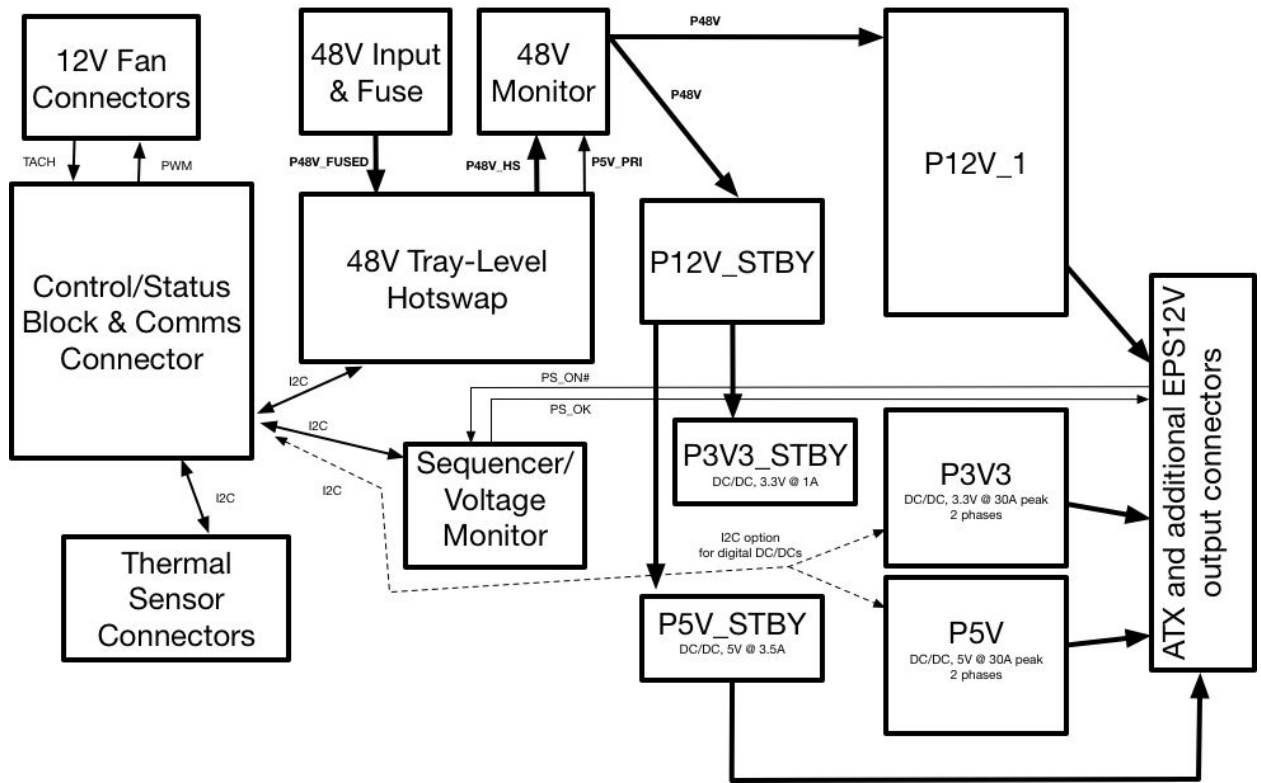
12V Fan Connectors

TACH

PWM

48V Input & Fuse

P48V_FUSED

48V Monitor

P48V_HS

P5V_PRI

P48V

P48V

P12V_1

Control/Status Block & Comms Connector

48V Tray-Level Hotswap

P12V_STBY

ATX and additional EPS12V output connectors

I2C

PS_ON#

PS_OK

I2C

I2C

Sequencer/ Voltage Monitor

P3V3_STBY
DC/DC, 3.3V @ 1A

P3V3
DC/DC, 3.3V @ 30A peak
2 phases

I2C

Thermal Sensor Connectors

I2C option for digital DC/DCs

P5V_STBY
DC/DC, 5V @ 3.5A

P5V
DC/DC, 5V @ 30A peak
2 phases